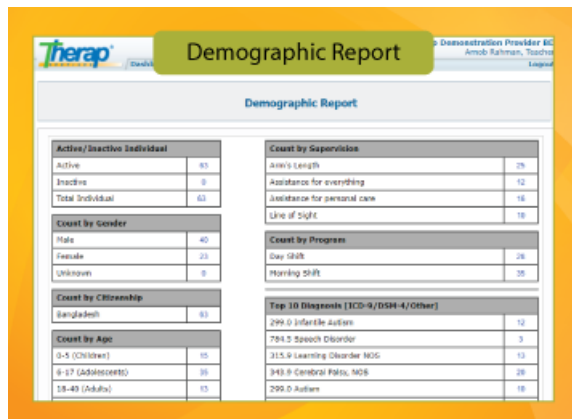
Therap
Dashb
Demographic Report
p Demonstration Provider BC
Arnob Rahman, Teache
Logout

Demographic Report

| Active/Inactive Individual | |
|---|---|
| Active | 63 |
| Inactive | 0 |
| Total Individual | 63 |

| Count by Gender | |
|---|---|
| Male | 40 |
| Female | 23 |
| Unknown | 0 |

| Count by Citizenship | |
|---|---|
| Bangladesh | 63 |

| Count by Age | |
|---|---|
| 0-5 (Children) | 15 |
| 6-17 (Adolescents) | 35 |
| 18-40 (Adults) | 13 |

| Count by Supervision | |
|---|---|
| Arm's Length | 25 |
| Assistance for everything | 12 |
| Assistance for personal care | 16 |
| Line of Sight | 10 |

| Count by Program | |
|---|---|
| Day Shift | 26 |
| Morning Shift | 35 |

| Top 10 Diagnosis [ICD-9/DSM-4/Other] | |
|---|---|
| 299.0 Infantile Autism | 12 |
| 784.5 Speech Disorder | 3 |
| 315.9 Learning Disorder NOS | 13 |
| 343.9 Cerebral Palsy, NOS | 20 |
| 299.0 Autism | 18 |